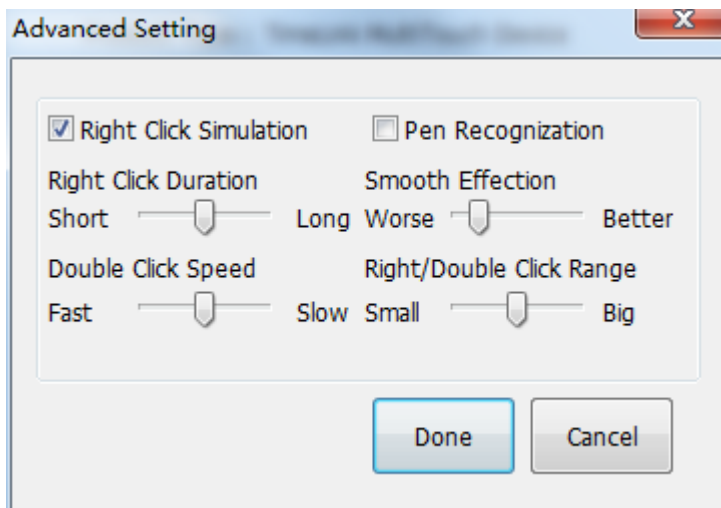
Advanced Setting

Right Click Simulation

Pen Recognization

Right Click Duration

Short

Long

Smooth Effection

Worse

Better

Double Click Speed

Fast

Slow

Right/Double Click Range

Small

Big

Done

Cancel